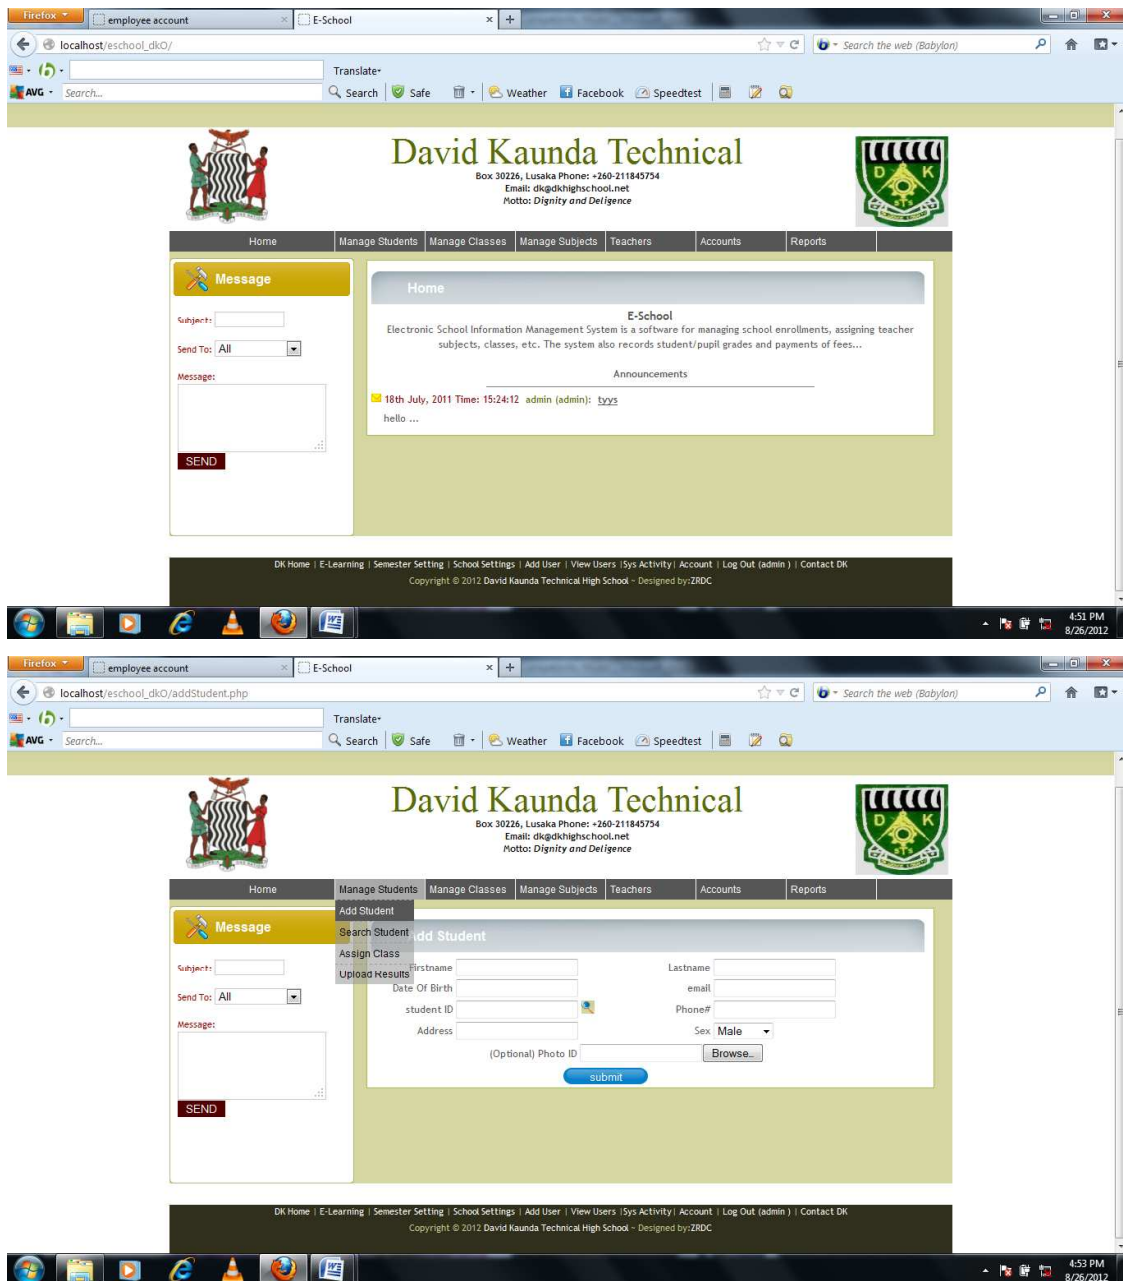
Firefox
employee account
E-School
localhost/eschool_dkO/
Search the web (Babylon)
Translate
AVG Search...
Search Safe Weather Facebook Speedtest

David Kaunda Technical
Box 30226, Lusaka Phone: +260-211845754
Email: dk@dkhighschool.net
Motto: Dignity and Deligence

Home | Manage Students | Manage Classes | Manage Subjects | Teachers | Accounts | Reports

Message
Subject:
Send To: All
Message:
SEND

Home
E-School
Electronic School Information Management System is a software for managing school enrollments, assigning teacher subjects, classes, etc. The system also records student/pupil grades and payments of fees...

Announcements
18th July, 2011 Time: 15:24:12 admin (admin): tyys
hello ...

DK Home | E-Learning | Semester Setting | School Settings | Add User | View Users |Sys Activity| Account | Log Out (admin ) | Contact DK
Copyright © 2012 David Kaunda Technical High School - Designed by:ZRDC

4:51 PM
8/26/2012

Firefox
employee account
E-School
localhost/eschool_dkO/addStudent.php
Search the web (Babylon)
Translate
AVG Search...
Search Safe Weather Facebook Speedtest

David Kaunda Technical
Box 30226, Lusaka Phone: +260-211845754
Email: dk@dkhighschool.net
Motto: Dignity and Deligence

Home | Manage Students | Manage Classes | Manage Subjects | Teachers | Accounts | Reports
Add Student
Search Student
Assign Class
Upload Results

Message
Subject:
Send To: All
Message:
SEND

dd Student
Firstname
Lastname
Date Of Birth
email
student ID
Phone#
Address
Sex Male
(Optional) Photo ID
Browse...
submit

DK Home | E-Learning | Semester Setting | School Settings | Add User | View Users |Sys Activity| Account | Log Out (admin ) | Contact DK
Copyright © 2012 David Kaunda Technical High School - Designed by:ZRDC

4:53 PM
8/26/2012